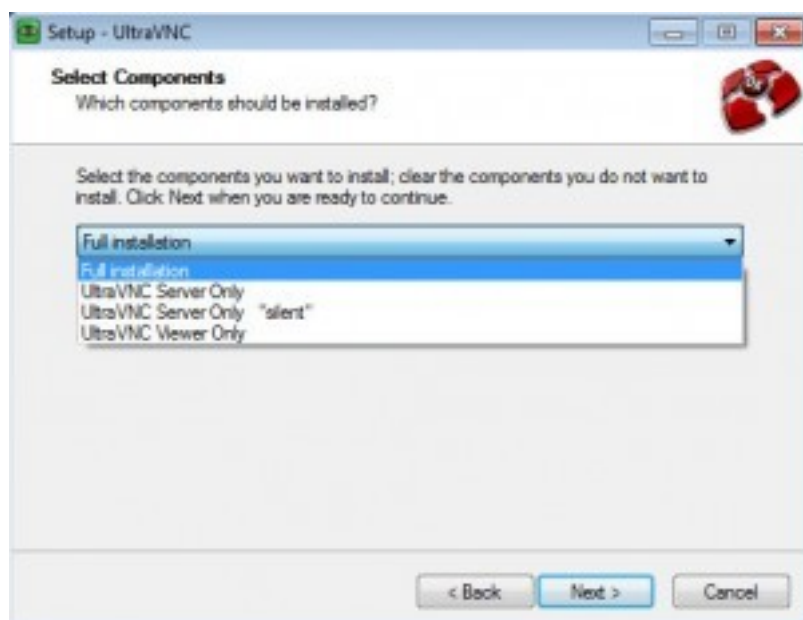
Setup - UltraVNC

Select Components
Which components should be installed?

Select the components you want to install; clear the components you do not want to install. Click Next when you are ready to continue.

Full installation

Full installation
UltraVNC Server Only
UltraVNC Server Only "silent"
UltraVNC Viewer Only

< Back
Next >
Cancel